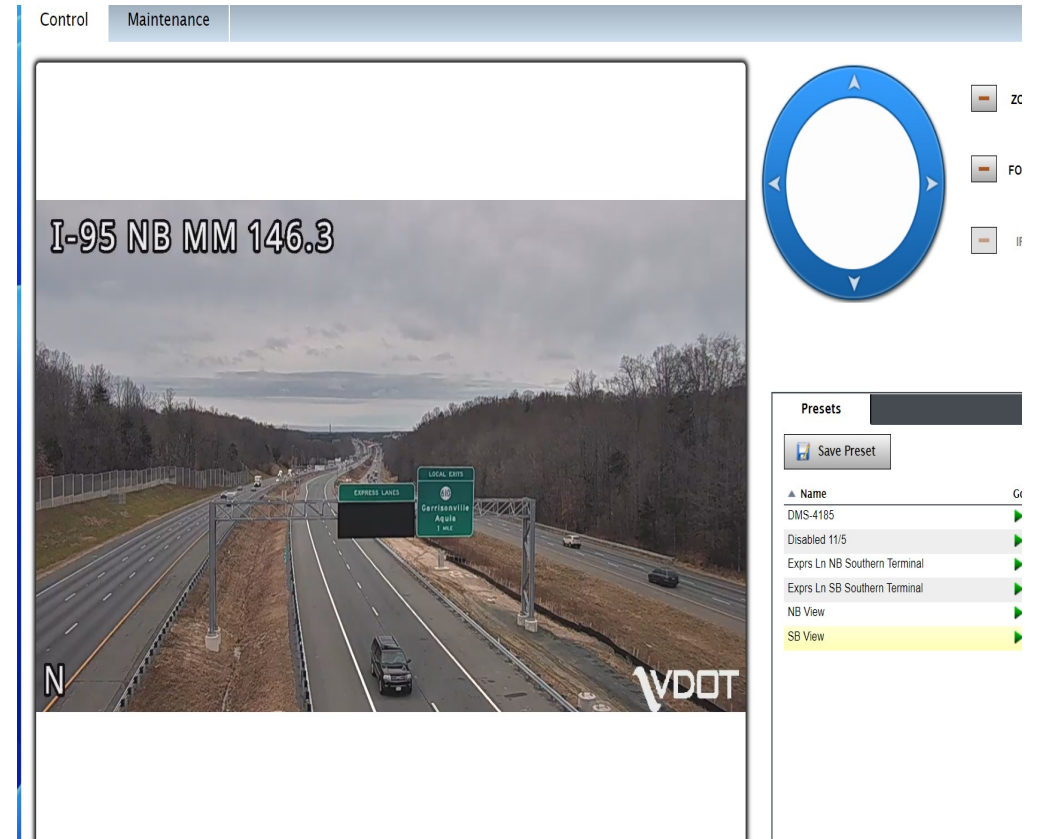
Control

Maintenance

I-95 NB MM 146.3

EXPRESS LANES

LOCAL EXITS

610

Garrisonville Aquia

1 MILE

N

VDOT

ZC

FO

IF

Presets

Save Preset

| ▲ Name | G |
|---|---|
| DMS-4185 | |
| Disabled 11/5 | |
| Exprs Ln NB Southern Terminal | |
| Exprs Ln SB Southern Terminal | |
| NB View | |
| SB View | |